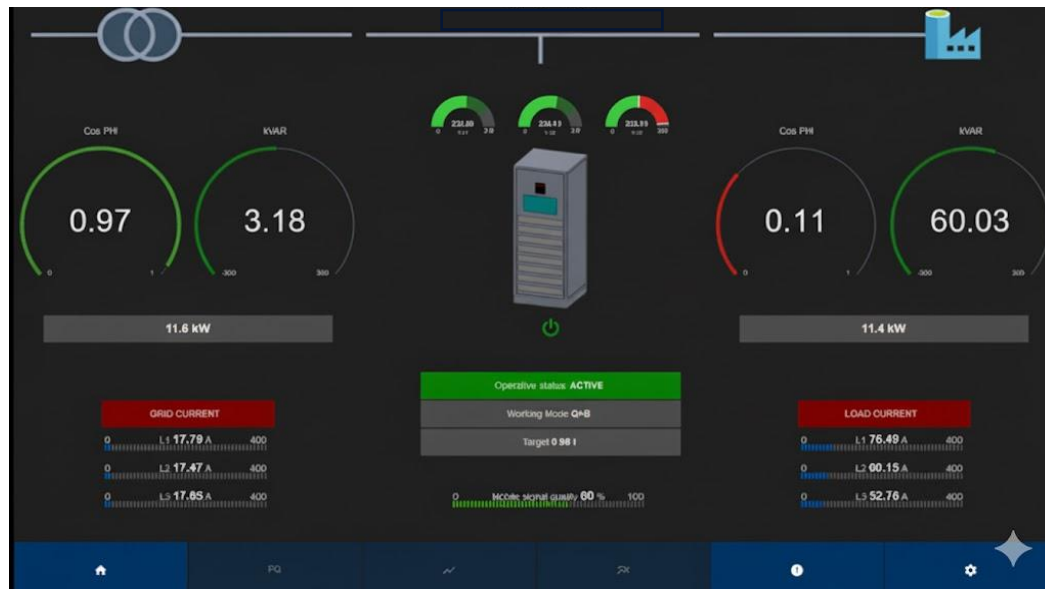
Cos PHI
kVAR
0.97
0
1
3.18
-300
300
11.6 kW

231.80
0
300
230.93
0
300
233.15
0
300

Operative status ACTIVE
Working Mode Q+B
Target 0.98 I

Cos PHI
kVAR
0.11
0
1
60.03
-300
300
11.4 kW

GRID CURRENT
0 L1 17.79 A 400
0 L2 17.47 A 400
0 L3 17.65 A 400

0 Mobile signal quality 60 % 100

LOAD CURRENT
0 L1 76.49 A 400
0 L2 60.15 A 400
0 L3 52.76 A 400

PQ